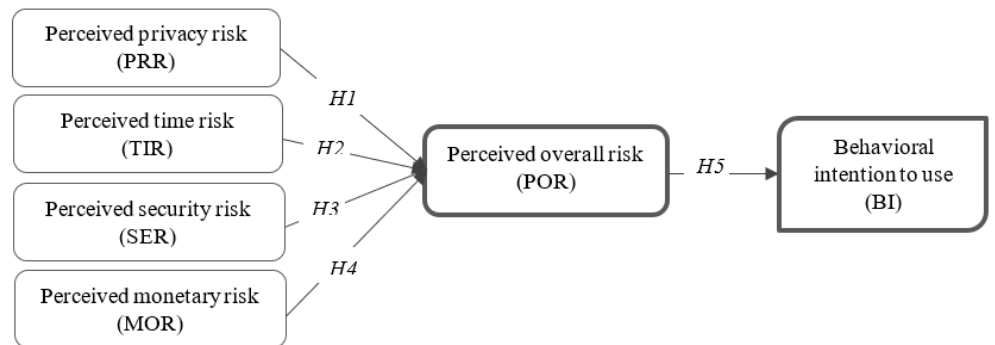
Perceived privacy risk (PRR)

Perceived time risk (TIR)

Perceived security risk (SER)

Perceived monetary risk (MOR)

H1

H2

H3

H4

Perceived overall risk (POR)

H5

Behavioral intention to use (BI)